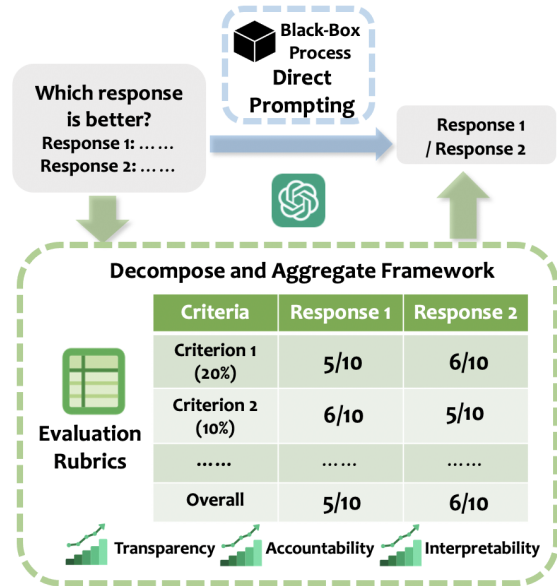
Black-Box Process
Direct Prompting

Which response is better?
Response 1: ……
Response 2: ……

Response 1 / Response 2

Decompose and Aggregate Framework

Evaluation Rubrics

| Criteria | Response 1 | Response 2 |
|---|---|---|
| Criterion 1 (20%) | 5/10 | 6/10 |
| Criterion 2 (10%) | 6/10 | 5/10 |
| …… | …… | …… |
| Overall | 5/10 | 6/10 |

Transparency Accountability Interpretability